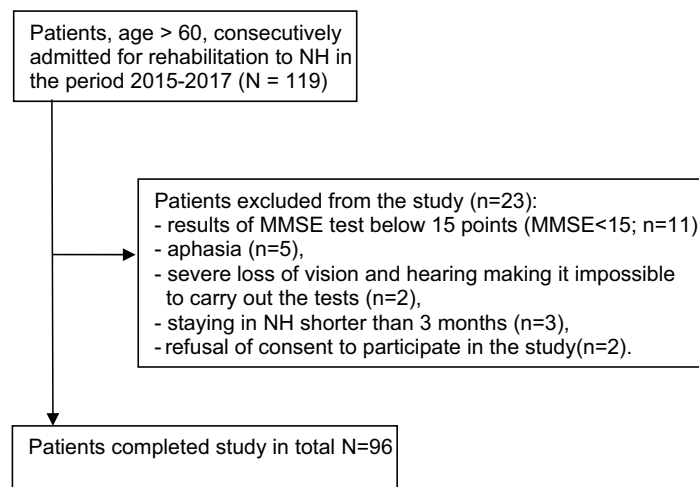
Patients, age > 60, consecutively admitted for rehabilitation to NH in the period 2015-2017 (N = 119)

Patients excluded from the study (n=23):
- results of MMSE test below 15 points (MMSE<15; n=11)
- aphasia (n=5),
- severe loss of vision and hearing making it impossible to carry out the tests (n=2),
- staying in NH shorter than 3 months (n=3),
- refusal of consent to participate in the study(n=2).

Patients completed study in total N=96